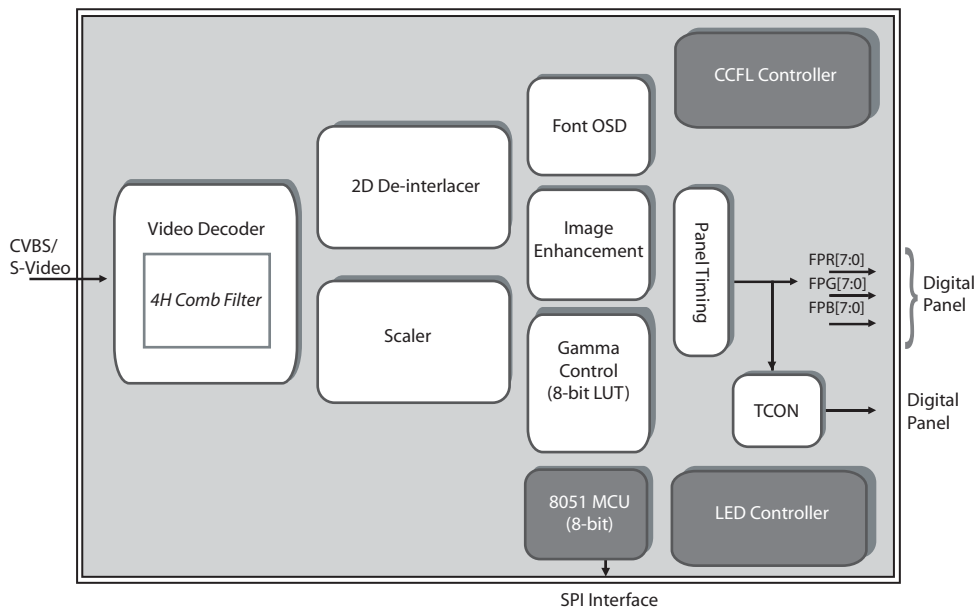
CCFL Controller

Font OSD

2D De-interlacer

CVBS/
S-Video

Video Decoder

4H Comb Filter

Image Enhancement

Panel Timing

FPR[7:0]
FPG[7:0]
FPB[7:0]

Digital Panel

Scaler

Gamma Control (8-bit LUT)

TCON

Digital Panel

8051 MCU (8-bit)

LED Controller

SPI Interface